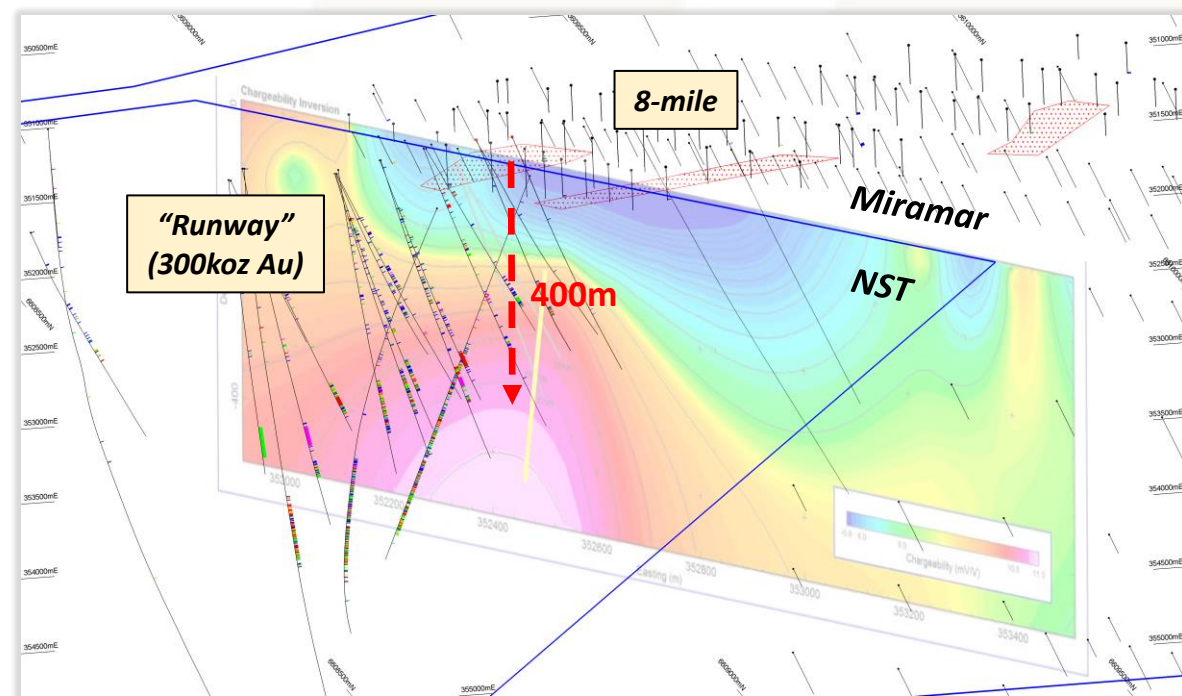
8-mile

"Runway" (300koz Au)

Miramar

NST

400m

Chargeability Inversion

-400

352000
352200
352400
352600
352800
353000
353200
353400

Easting (m)

Chargeability (mV/V)

350500mE
351000mE
351500mE
352000mE
352500mE
353000mE
353500mE
354000mE
354500mE
355000mE

351000mE
351500mE
352000mE
352500mE
353000mE
353500mE
354000mE
354500mE
355000mE

6608500mN
6609000mN
6609500mN
6610000mN
6605500mN
6606000mN
6606500mN